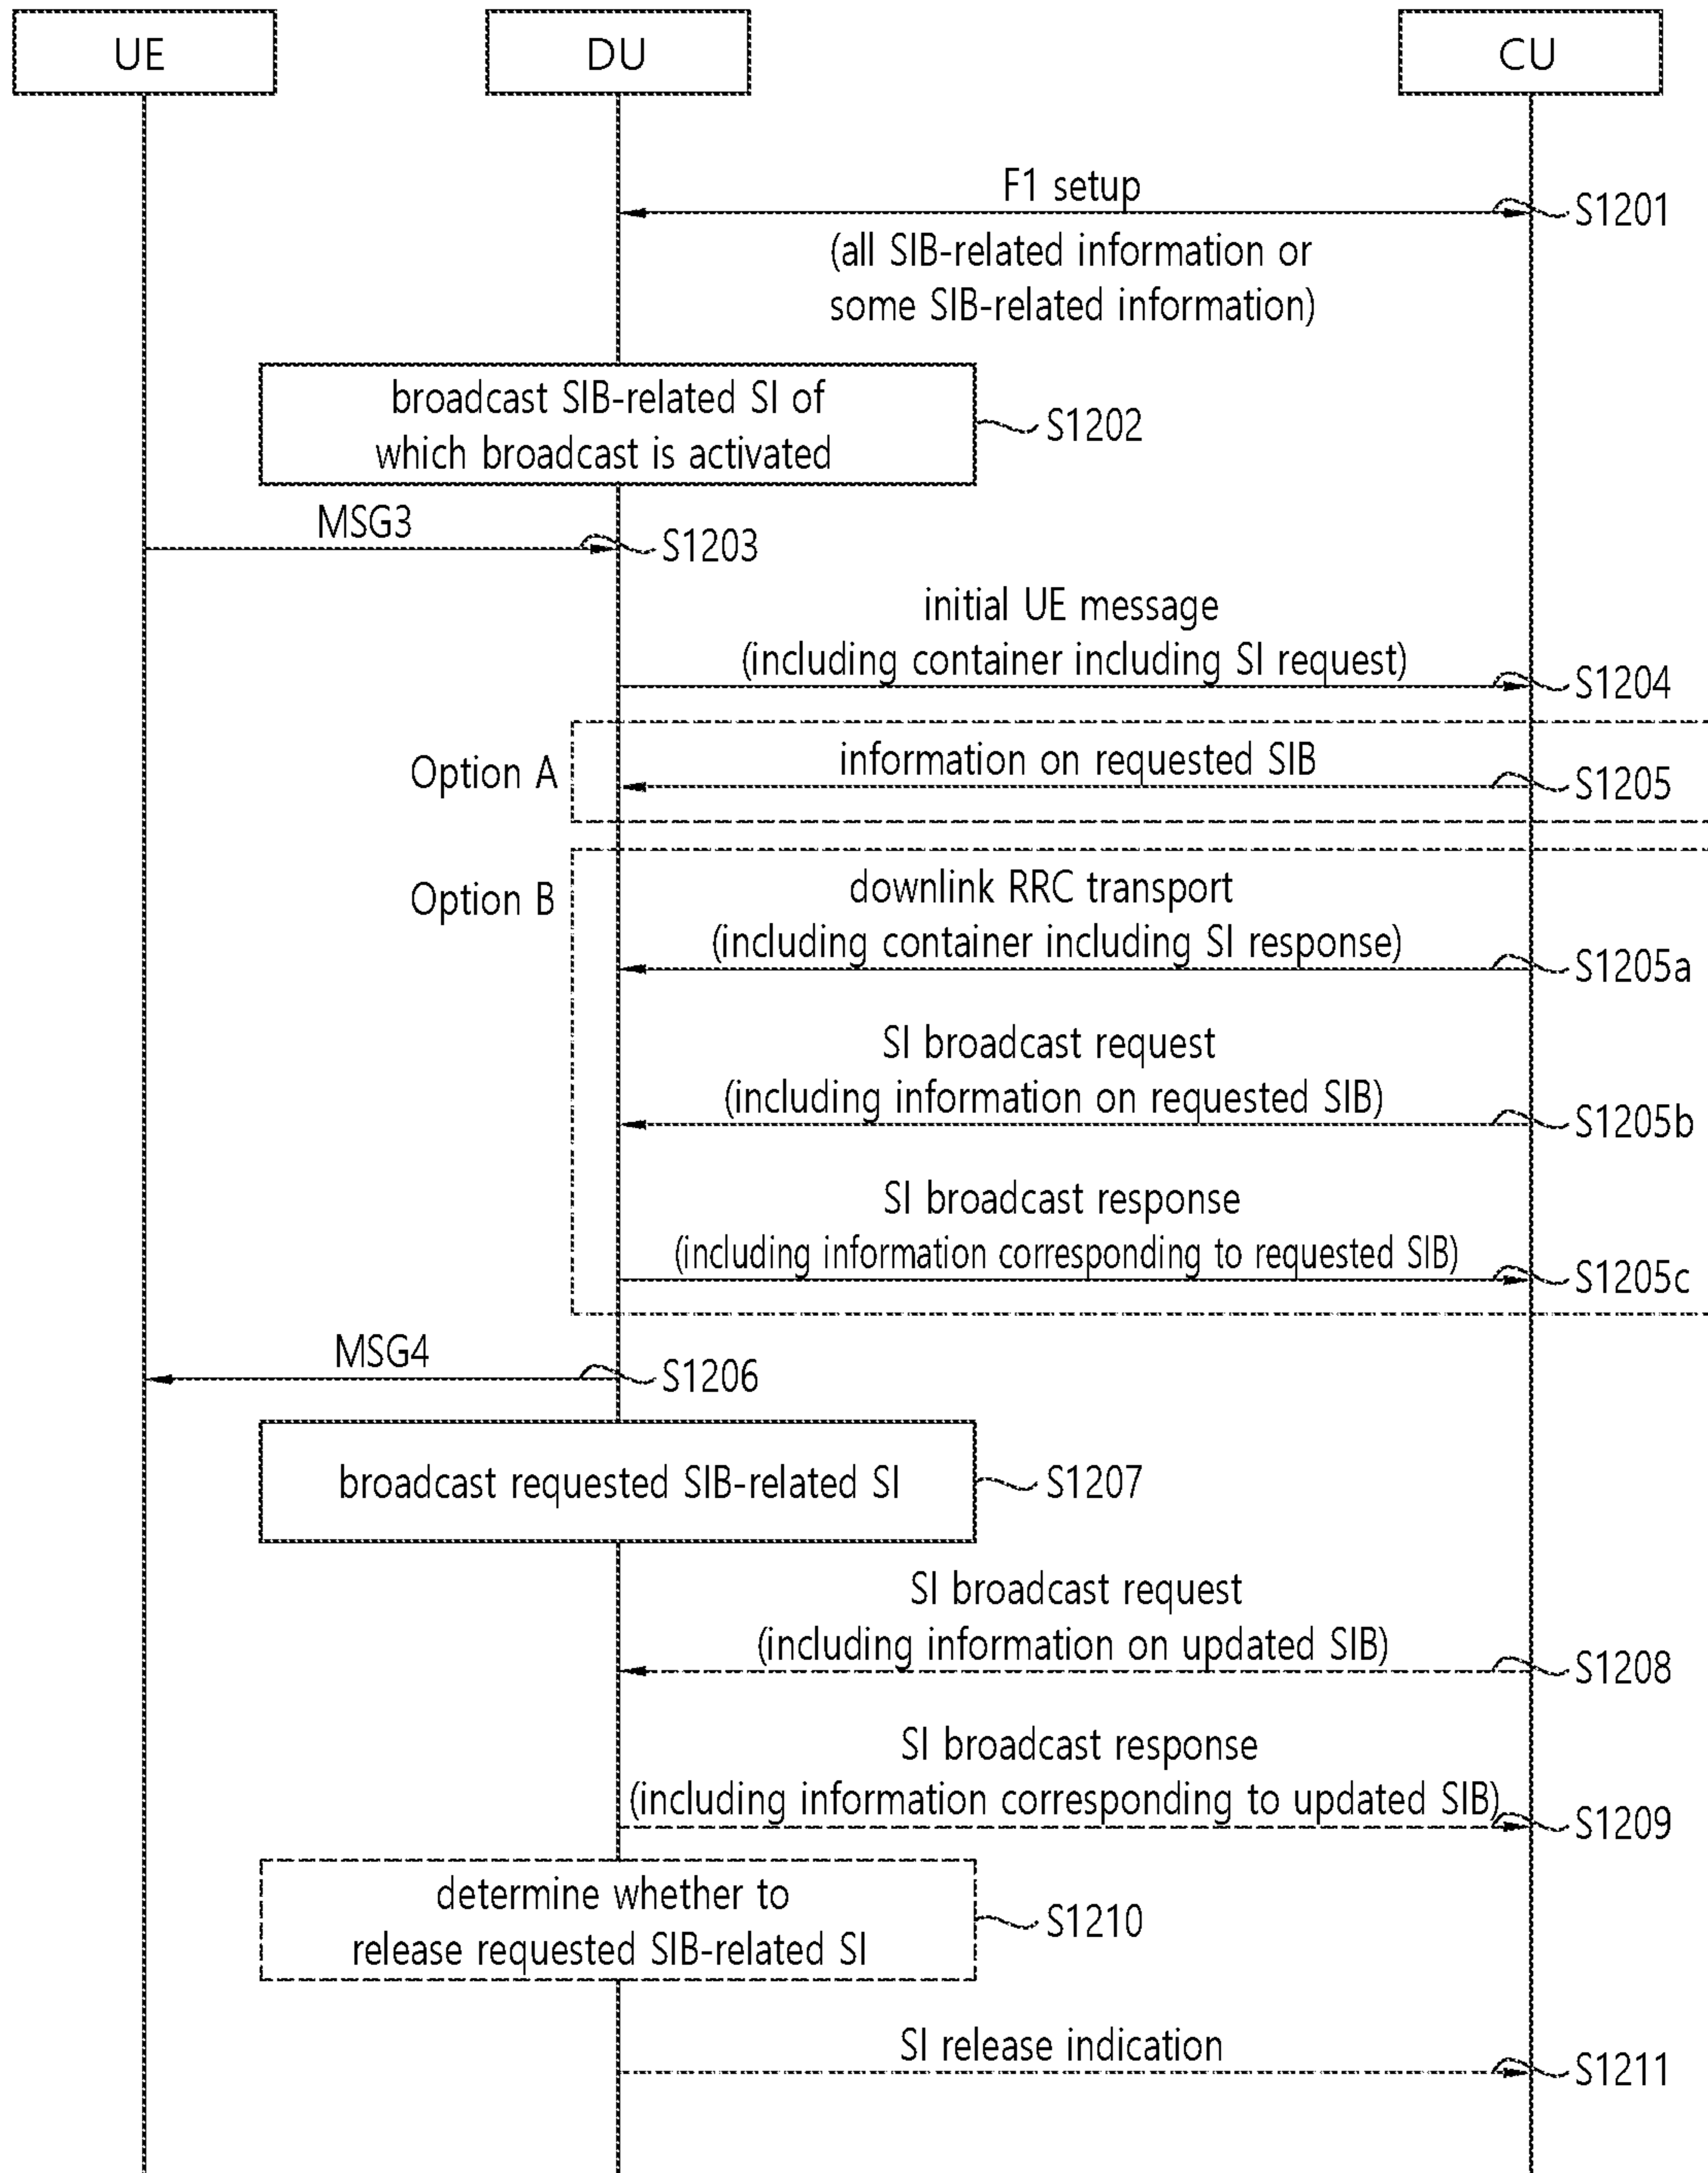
UE

DU

CU

F1 setup
(all SIB-related information or some SIB-related information)

S1201

broadcast SIB-related SI of which broadcast is activated

S1202

MSG3

S1203

initial UE message
(including container including SI request)

S1204

Option A

information on requested SIB

S1205

Option B

downlink RRC transport
(including container including SI response)

S1205a

SI broadcast request
(including information on requested SIB)

S1205b

SI broadcast response
(including information corresponding to requested SIB)

S1205c

MSG4

S1206

broadcast requested SIB-related SI

S1207

SI broadcast request
(including information on updated SIB)

S1208

SI broadcast response
(including information corresponding to updated SIB)

S1209

determine whether to release requested SIB-related SI

S1210

SI release indication

S1211